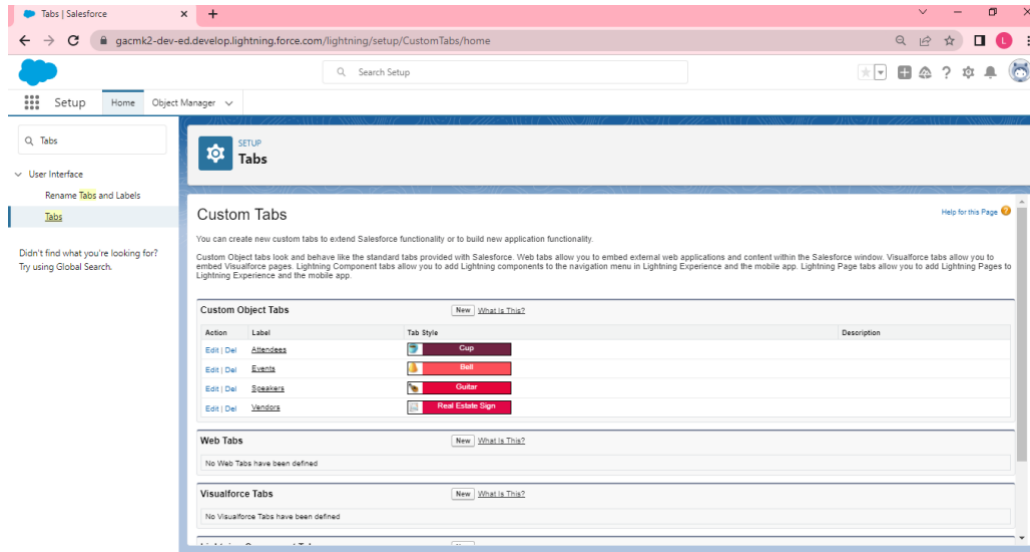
Tabs | Salesforce × +

gacmk2-dev-ed.develop.lightning.force.com/lightning/setup/CustomTabs/home

Search Setup

Setup Home Object Manager

Tabs

User Interface

Rename Tabs and Labels

Tabs

Didn't find what you're looking for? Try using Global Search.

SETUP
Tabs

Custom Tabs

Help for this Page

You can create new custom tabs to extend Salesforce functionality or to build new application functionality.

Custom Object tabs look and behave like the standard tabs provided with Salesforce. Web tabs allow you to embed external web applications and content within the Salesforce window. Visualforce tabs allow you to embed Visualforce pages. Lightning Component tabs allow you to add Lightning components to the navigation menu in Lightning Experience and the mobile app. Lightning Page tabs allow you to add Lightning Pages to Lightning Experience and the mobile app.

Custom Object Tabs New What Is This?

| Action | Label | Tab Style | Description |
|---|---|---|---|
| Edit \| Del | Attendees | Cup | |
| Edit \| Del | Events | Bell | |
| Edit \| Del | Speakers | Guitar | |
| Edit \| Del | Vendors | Real Estate Sign | |

Web Tabs New What Is This?

No Web Tabs have been defined

Visualforce Tabs New What Is This?

No Visualforce Tabs have been defined

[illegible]